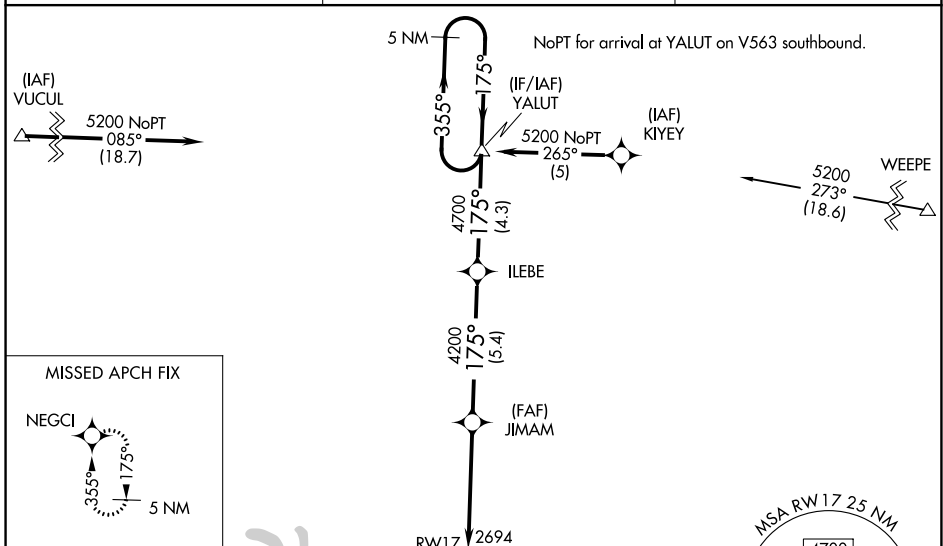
5 NM

NoPT for arrival at YALUT on V563 southbound.

175°

355°

(IF/IAF)
YALUT

(IAF)
VUCUL

5200 NoPT
085°
(18.7)

5200 NoPT
265°
(5)

(IAF)
KIYEY

5200
273°
(18.6)

WEEPE

4700
175°
(4.3)

ILEBE

4200
175°
(5.4)

MISSED APCH FIX

NEGCI

175°

355°

5 NM

(FAF)
JIMAM

RW17 2694

MSA RW17 25 NM

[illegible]